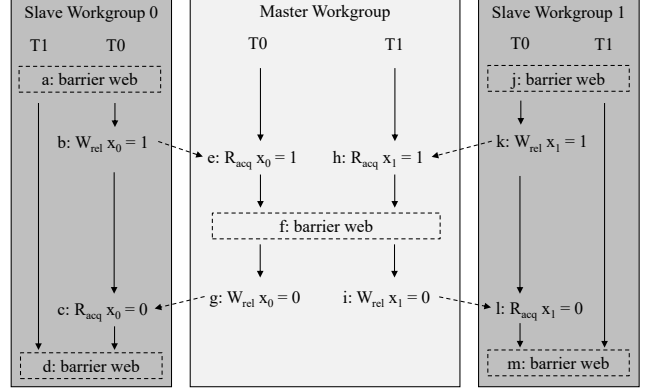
Slave Workgroup 0

T1 T0

a: barrier web

b: $W_{rel}$ $x_0 = 1$

c: $R_{acq}$ $x_0 = 0$

d: barrier web

Master Workgroup

T0 T1

e: $R_{acq}$ $x_0 = 1$

h: $R_{acq}$ $x_1 = 1$

f: barrier web

g: $W_{rel}$ $x_0 = 0$

i: $W_{rel}$ $x_1 = 0$

Slave Workgroup 1

T0 T1

j: barrier web

k: $W_{rel}$ $x_1 = 1$

l: $R_{acq}$ $x_1 = 0$

m: barrier web